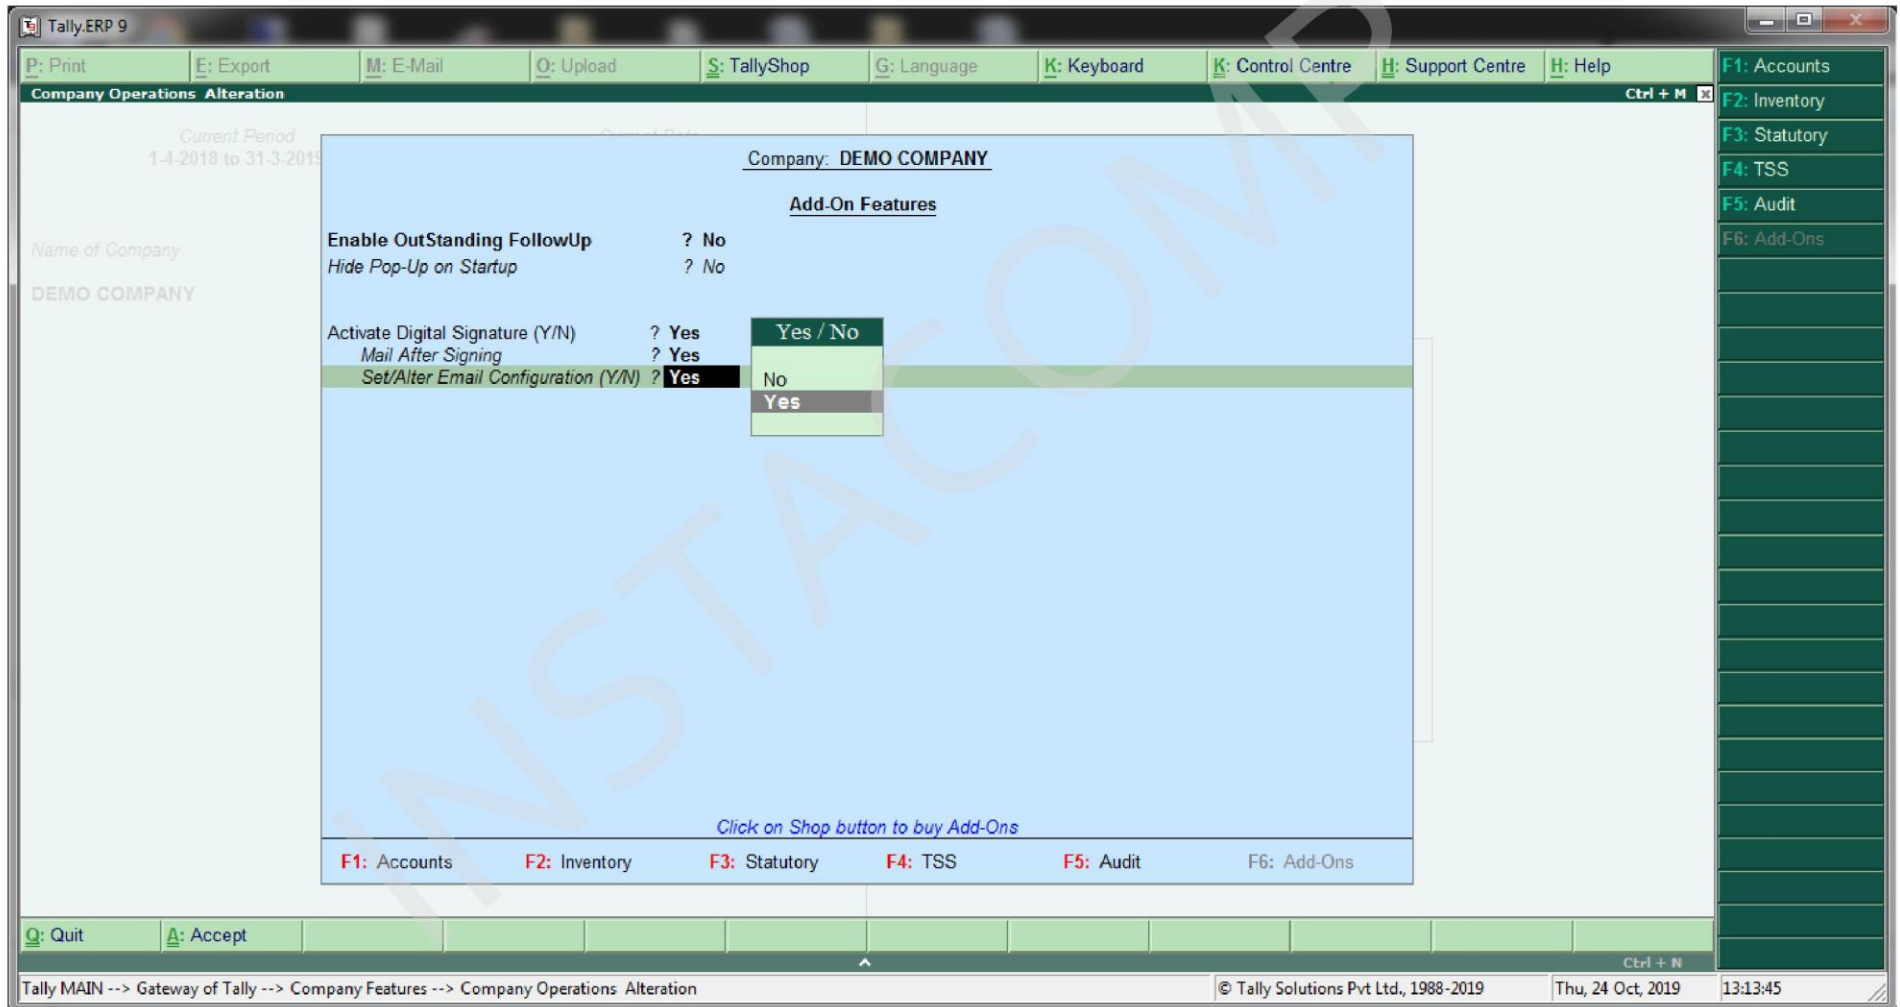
Tally.ERP 9

P: Print | E: Export | M: E-Mail | O: Upload | S: TallyShop | G: Language | K: Keyboard | K: Control Centre | H: Support Centre | H: Help

F1: Accounts
F2: Inventory
F3: Statutory
F4: TSS
F5: Audit
F6: Add-Ons

Company Operations Alteration

Ctrl + M

Current Period
1-4-2018 to 31-3-2019

Current Date

Name of Company

DEMO COMPANY

Company: DEMO COMPANY

Add-On Features

Enable OutStanding FollowUp ? No
Hide Pop-Up on Startup ? No

Activate Digital Signature (Y/N) ? Yes
Mail After Signing ? Yes
Set/Alter Email Configuration (Y/N) ? Yes

Yes / No
No
Yes

INSTACOMP

Click on Shop button to buy Add-Ons

F1: Accounts F2: Inventory F3: Statutory F4: TSS F5: Audit F6: Add-Ons

Q: Quit A: Accept

Ctrl + N

Tally MAIN --> Gateway of Tally --> Company Features --> Company Operations Alteration

© Tally Solutions Pvt Ltd., 1988-2019 Thu, 24 Oct, 2019 13:13:45